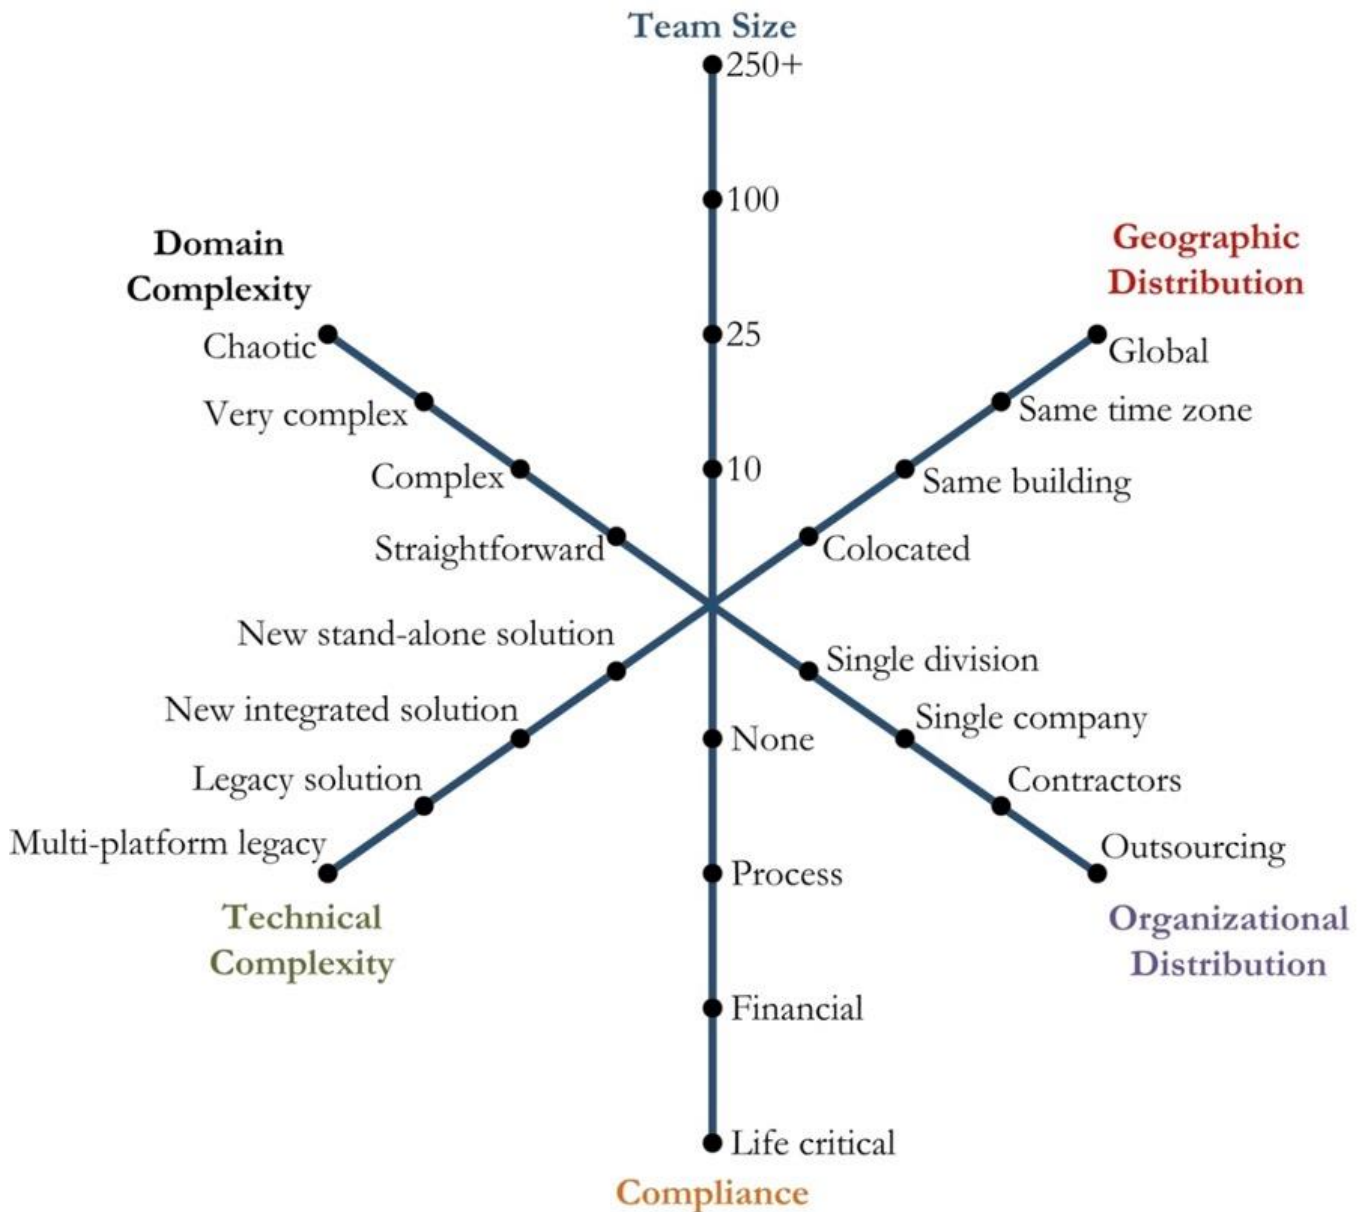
Team Size
250+
100
25
10

Domain Complexity
Chaotic
Very complex
Complex
Straightforward

Geographic Distribution
Global
Same time zone
Same building
Colocated

New stand-alone solution
New integrated solution
Legacy solution
Multi-platform legacy
Technical Complexity

Single division
Single company
Contractors
Outsourcing
Organizational Distribution

None
Process
Financial
Life critical
Compliance